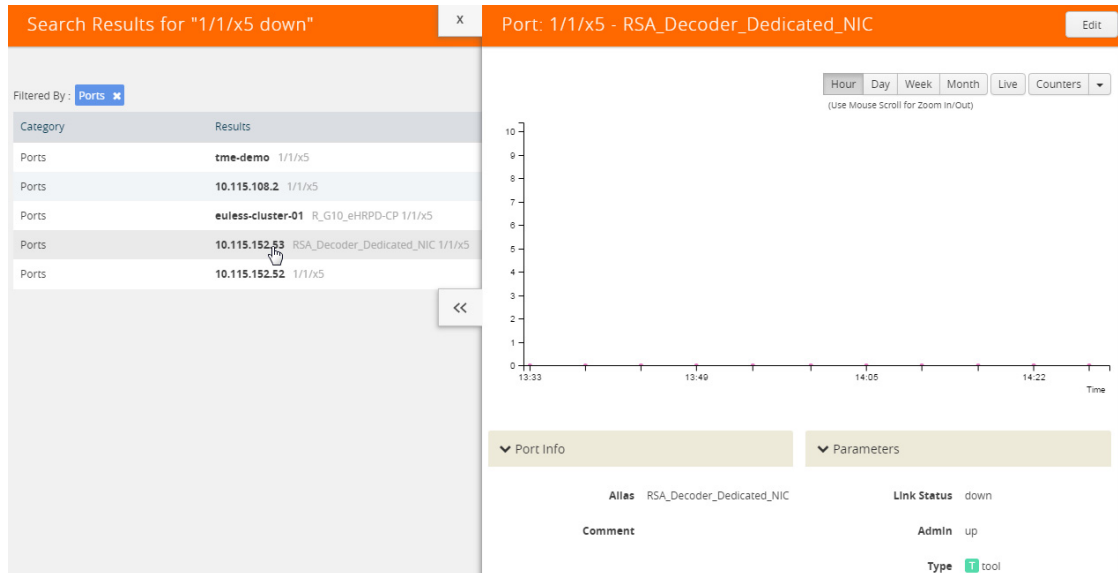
Search Results for "1/1/x5 down"

x

Filtered By : Ports ✖

| Category | Results |
|---|---|
| Ports | tme-demo 1/1/x5 |
| Ports | 10.115.108.2 1/1/x5 |
| Ports | euless-cluster-01 R_G10_eHRPD-CP 1/1/x5 |
| Ports | 10.115.152.53 RSA_Decoder_Dedicated_NIC 1/1/x5 |
| Ports | 10.115.152.52 1/1/x5 |

<<

Port: 1/1/x5 - RSA_Decoder_Dedicated_NIC

Edit

Hour Day Week Month Live Counters

(Use Mouse Scroll for Zoom In/Out)

10
9
8
7
6
5
4
3
2
1
0

13:33 13:49 14:05 14:22

Time

Port Info

Alias RSA_Decoder_Dedicated_NIC

Comment

Parameters

Link Status down

Admin up

Type T tool